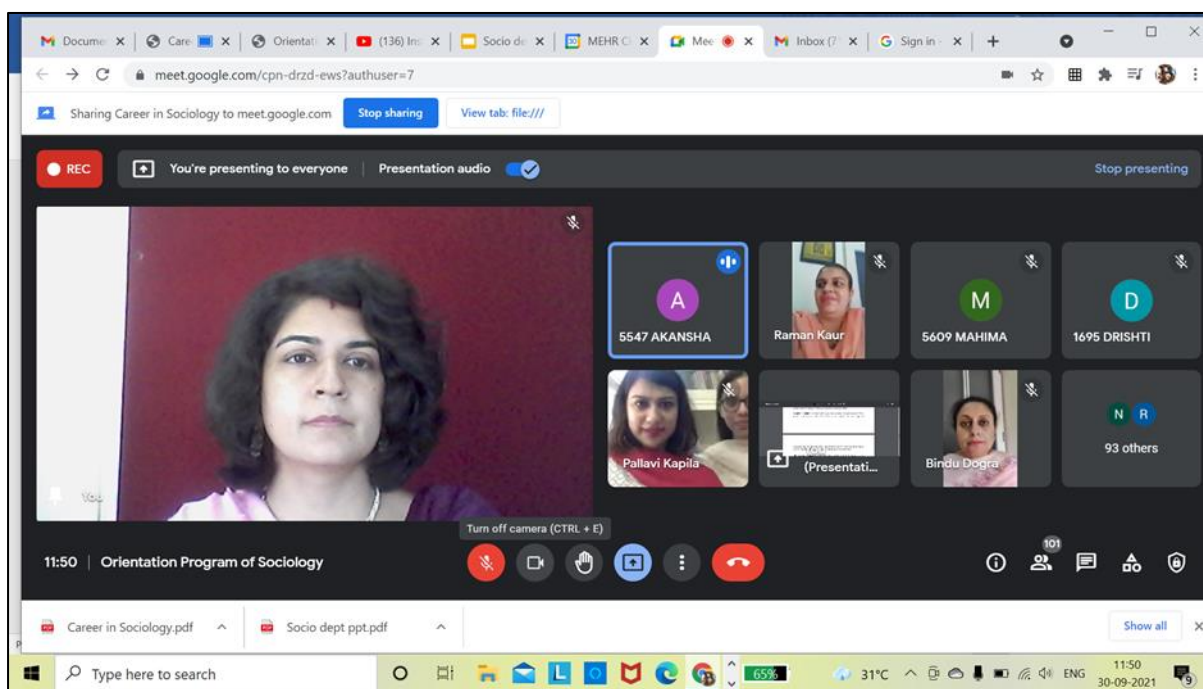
Docume ×
Care ×
Orientati ×
(136) Ins ×
Socio de ×
MEHR C ×
Mee ×
Inbox (7 ×
Sign in ×
+

meet.google.com/cpn-drzd-ews?authuser=7

Sharing Career in Sociology to meet.google.com
Stop sharing
View tab: file:///

REC
You're presenting to everyone
Presentation audio
Stop presenting

You

A
5547 AKANSHA

Raman Kaur

M
5609 MAHIMA

D
1695 DRISHTI

Pallavi Kapila

You (Presentati...

Bindu Dogra

N R
93 others

Turn off camera (CTRL + E)

11:50 | Orientation Program of Sociology

101

Career in Sociology.pdf
Socio dept ppt.pdf
Show all

Type here to search
65%
31°C
ENG
11:50
30-09-2021
9